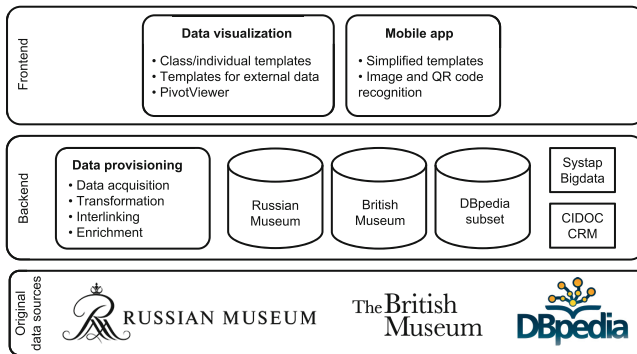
Frontend

Data visualization
• Class/individual templates
• Templates for external data
• PivotViewer

Mobile app
• Simplified templates
• Image and QR code recognition

Backend

Data provisioning
• Data acquisition
• Transformation
• Interlinking
• Enrichment

Russian Museum

British Museum

DBpedia subset

Systap Bigdata

CIDOC CRM

Original data sources

RUSSIAN MUSEUM

The British Museum

DBpedia